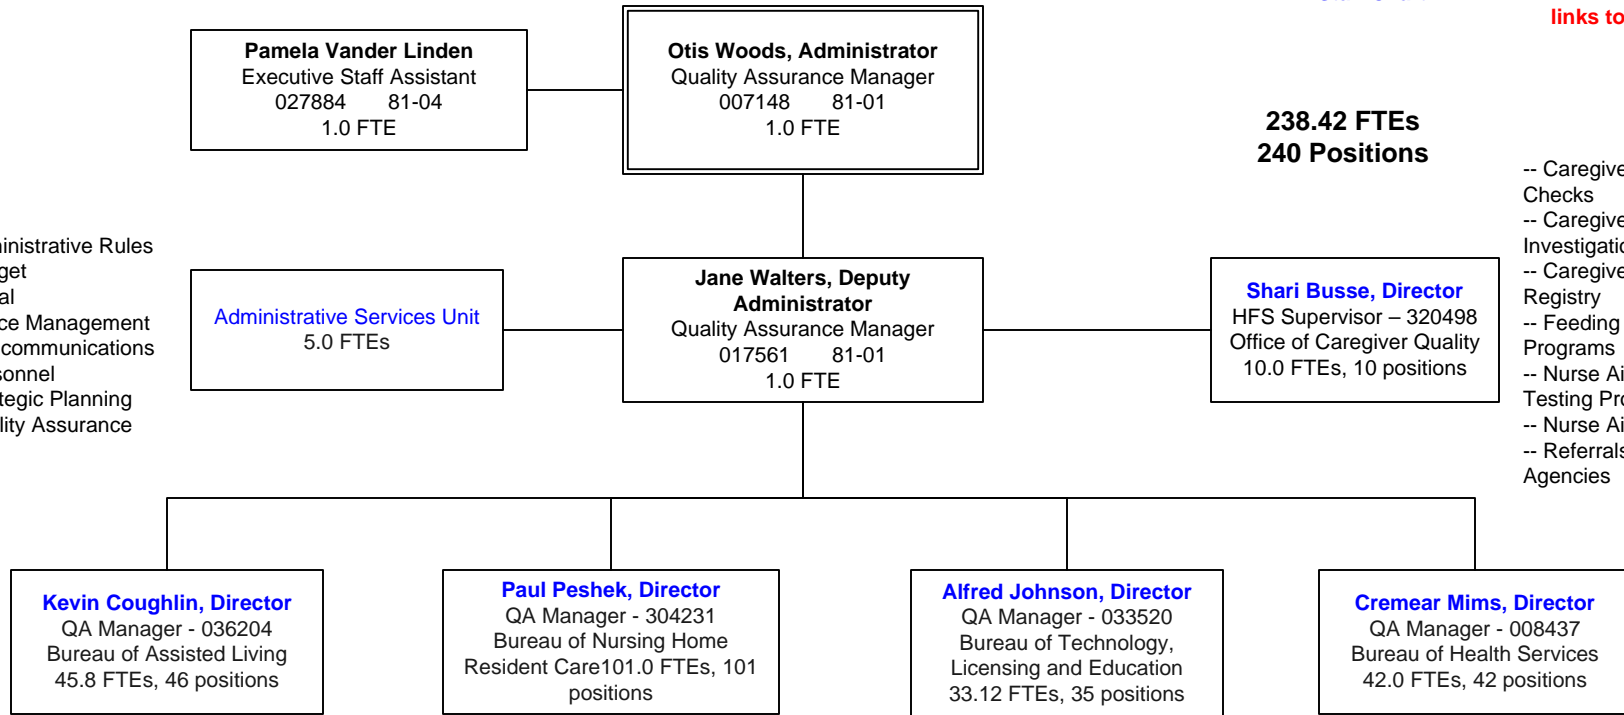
links to

Pamela Vander Linden
Executive Staff Assistant
027884 81-04
1.0 FTE

Otis Woods, Administrator
Quality Assurance Manager
007148 81-01
1.0 FTE

238.42 FTEs
240 Positions

-- Caregive
Checks
-- Caregive
Investigatio
-- Caregive
Registry
-- Feeding
Programs
-- Nurse Ai
Testing Pro
-- Nurse Ai
-- Referrals
Agencies

inistrative Rules
get
al
ce Management
communications
sonnel
tegic Planning
lity Assurance

Administrative Services Unit
5.0 FTEs

Jane Walters, Deputy Administrator
Quality Assurance Manager
017561 81-01
1.0 FTE

Shari Busse, Director
HFS Supervisor – 320498
Office of Caregiver Quality
10.0 FTEs, 10 positions

Kevin Coughlin, Director
QA Manager - 036204
Bureau of Assisted Living
45.8 FTEs, 46 positions

Paul Peshek, Director
QA Manager - 304231
Bureau of Nursing Home Resident Care101.0 FTEs, 101 positions

Alfred Johnson, Director
QA Manager - 033520
Bureau of Technology, Licensing and Education
33.12 FTEs, 35 positions

Cremear Mims, Director
QA Manager - 008437
Bureau of Health Services
42.0 FTEs, 42 positions